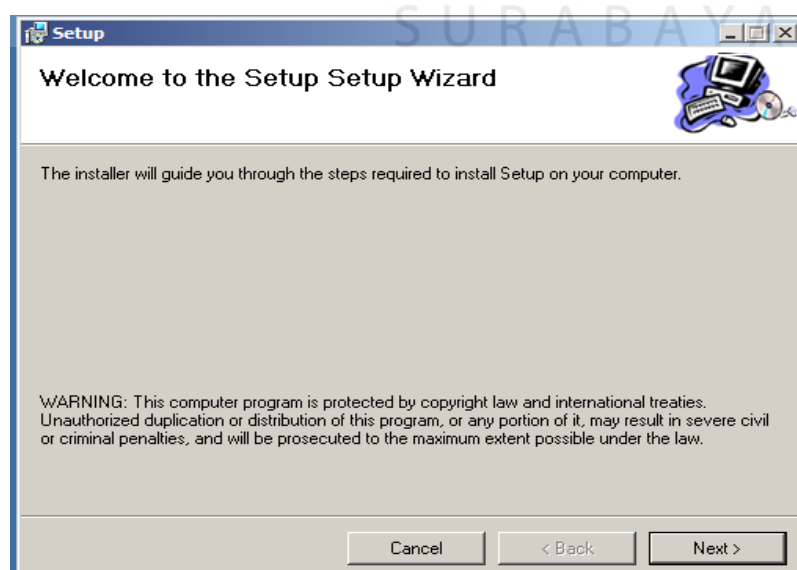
Setup

SURABAYA

Welcome to the Setup Setup Wizard

The installer will guide you through the steps required to install Setup on your computer.

WARNING: This computer program is protected by copyright law and international treaties. Unauthorized duplication or distribution of this program, or any portion of it, may result in severe civil or criminal penalties, and will be prosecuted to the maximum extent possible under the law.

Cancel

< Back

Next >